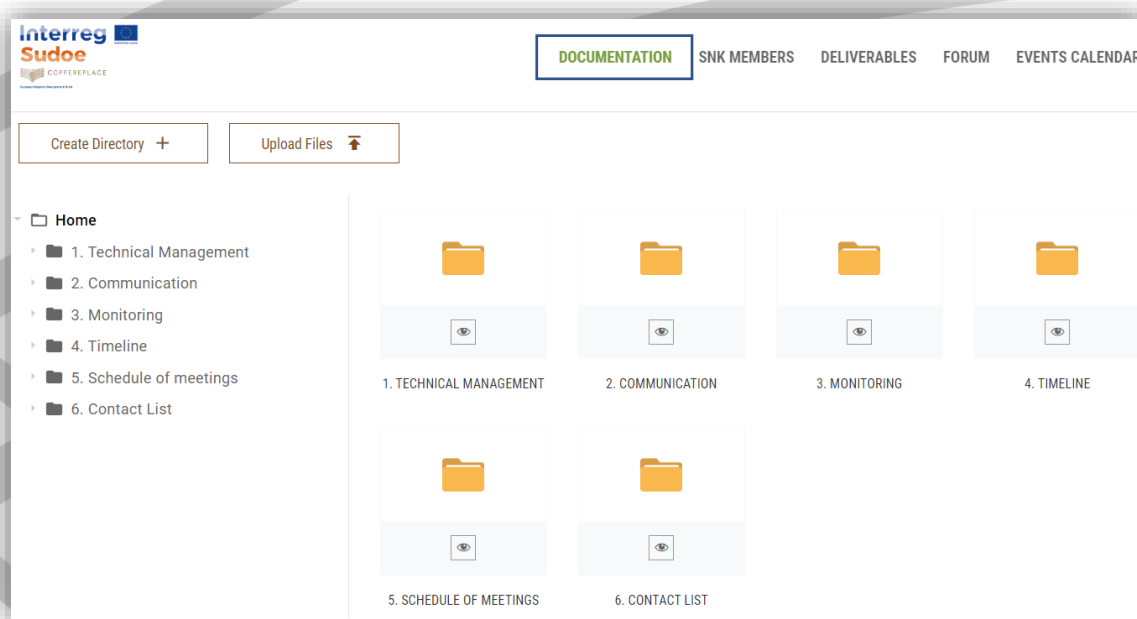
Interreg
Sudoe
COPPEREPLACE

DOCUMENTATION SNK MEMBERS DELIVERABLES FORUM EVENTS CALENDAR

Create Directory +
Upload Files

Home
1. Technical Management
2. Communication
3. Monitoring
4. Timeline
5. Schedule of meetings
6. Contact List

1. TECHNICAL MANAGEMENT
2. COMMUNICATION
3. MONITORING
4. TIMELINE
5. SCHEDULE OF MEETINGS
6. CONTACT LIST